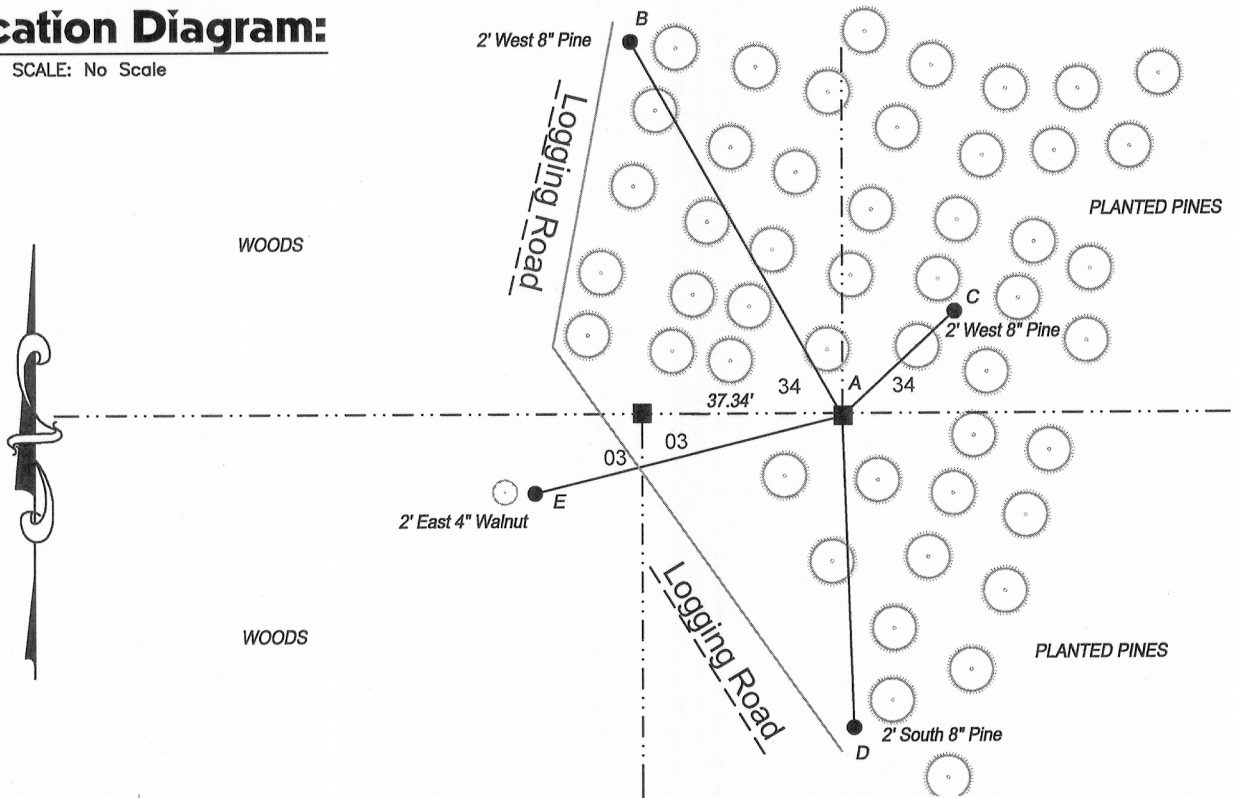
cation Diagram:

SCALE: No Scale

B

2' West 8" Pine

Logging Road

WOODS

PLANTED PINES

C

2' West 8" Pine

A

34

34

37.34'

03

03

E

2' East 4" Walnut

Logging Road

WOODS

PLANTED PINES

2' South 8" Pine

D